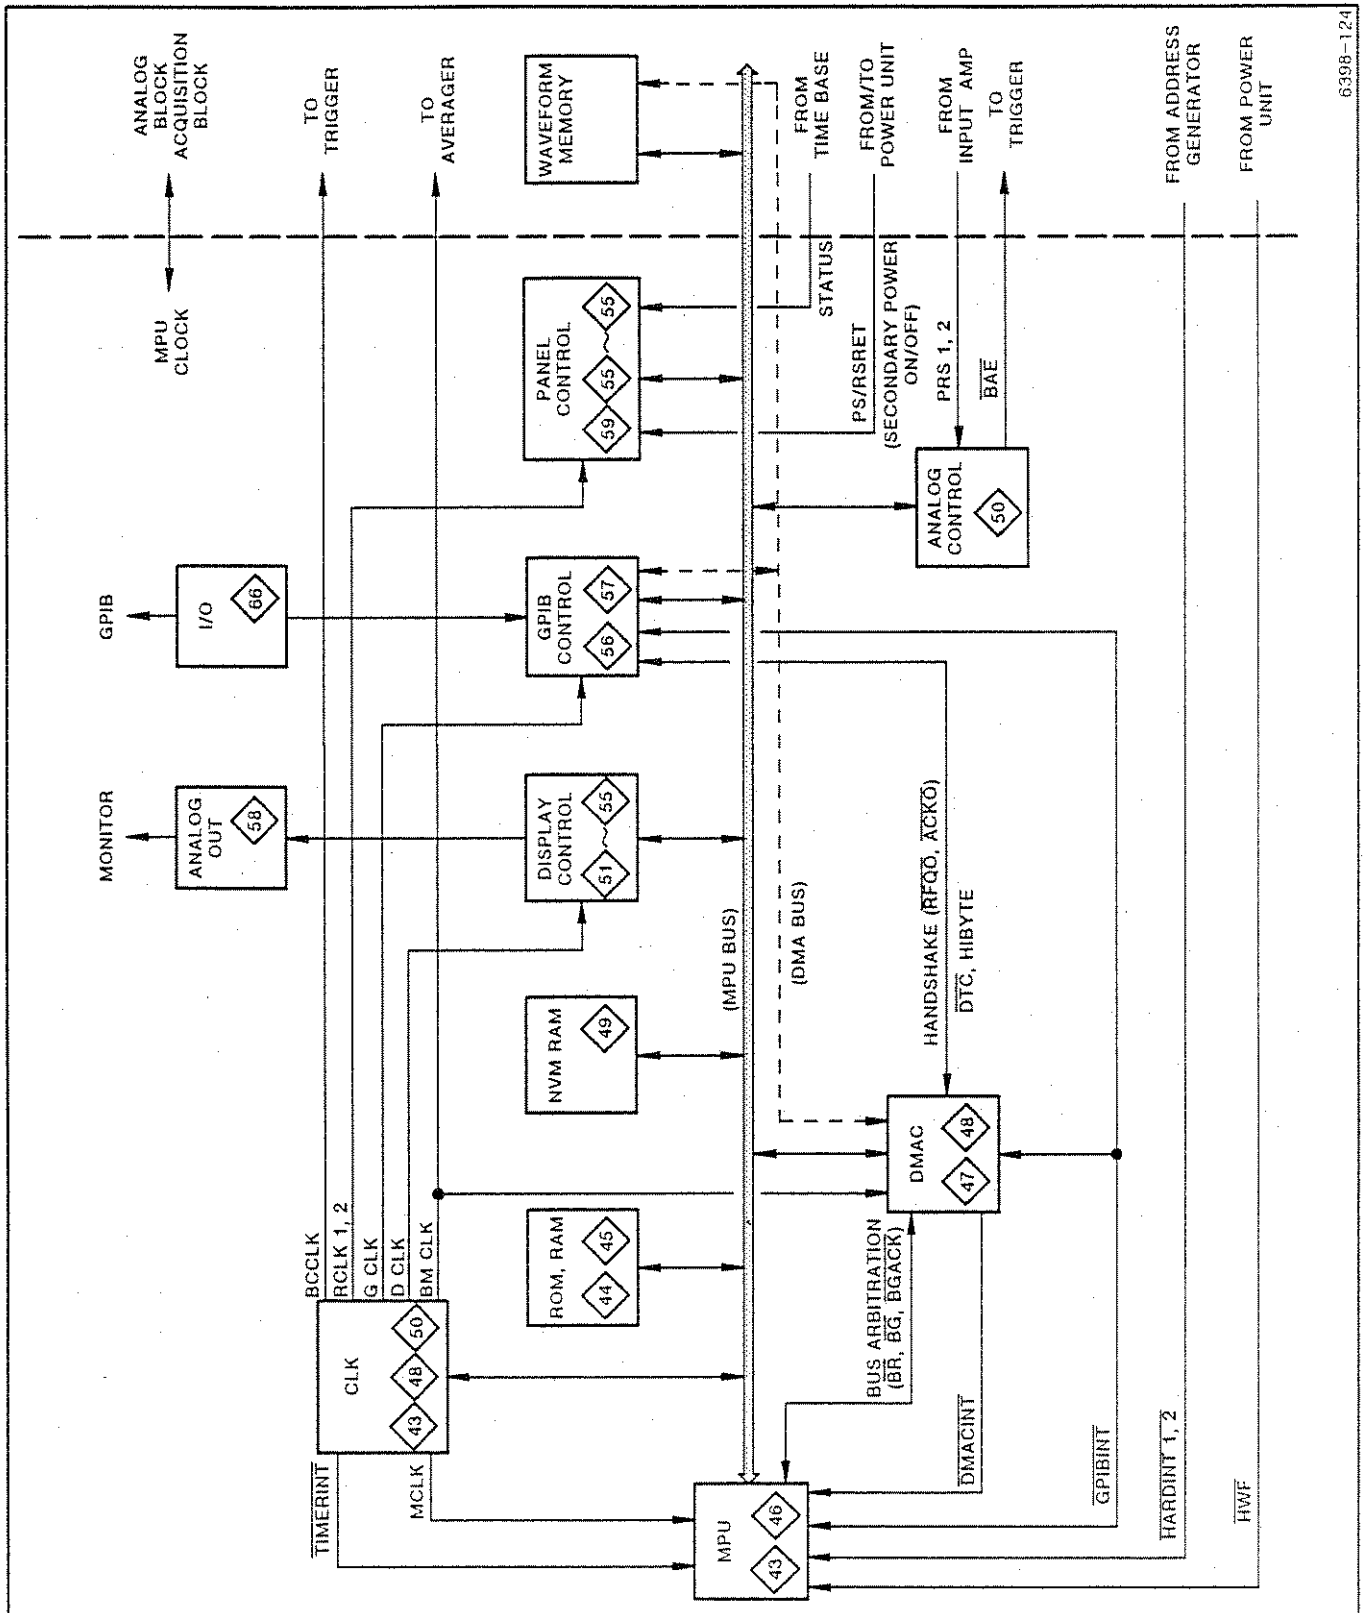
ANALOG BLOCK ACQUISITION BLOCK

MPU CLOCK

TO TRIGGER

TO AVERAGER

WAVEFORM MEMORY

FROM TIME BASE

FROM/TO POWER UNIT

FROM INPUT AMP

TO TRIGGER

FROM ADDRESS GENERATOR

FROM POWER UNIT

6398-124

STATUS

PS/RSRET (SECONDARY POWER ON/OFF)

PRS 1, 2

$\overline{BAE}$

PANEL CONTROL 59 55 55

ANALOG CONTROL 50

GPIB

I/O 66

GPIB CONTROL 56 57

MONITOR

ANALOG OUT 58

DISPLAY CONTROL 51 55

HANDSHAKE ($\overline{RFQO}$, $\overline{ACKO}$)

$\overline{DTC}$, HIBYTE

(DMA BUS)

(MPU BUS)

NVM RAM 49

DMAC 47 48

ROM, RAM 44 45

BCCLK

RCLK 1, 2

G CLK

D CLK

BM CLK

CLK 43 48 50

BUS ARBITRATION ($\overline{BR}$, $\overline{BG}$, $\overline{BGACK}$)

$\overline{DMACINT}$

$\overline{GPIBINT}$

$\overline{HARDINT}$ 1, 2

$\overline{HWF}$

$\overline{TIMERINT}$

MCLK

MPU 43 46